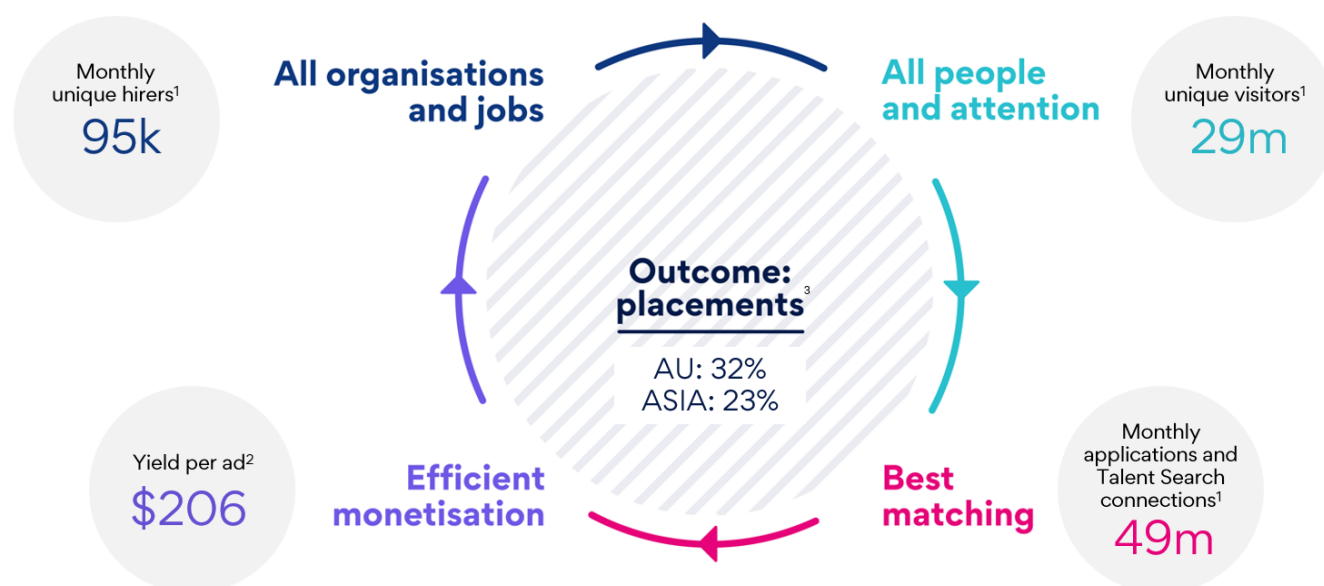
Monthly unique hirers$^1$
95k

All organisations and jobs

All people and attention

Monthly unique visitors$^1$
29m

Outcome: placements$^3$

AU: 32%
ASIA: 23%

Yield per ad$^2$
$206

Efficient monetisation

Best matching

Monthly applications and Talent Search connections$^1$
49m